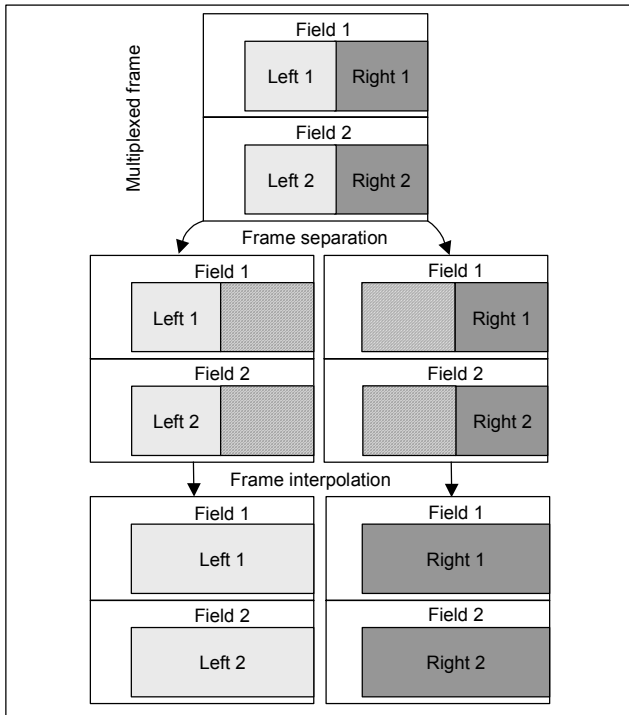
Multiplexed frame

Field 1

Left 1

Right 1

Field 2

Left 2

Right 2

Frame separation

Field 1

Left 1

Field 2

Left 2

Field 1

Right 1

Field 2

Right 2

Frame interpolation

Field 1

Left 1

Field 2

Left 2

Field 1

Right 1

Field 2

Right 2